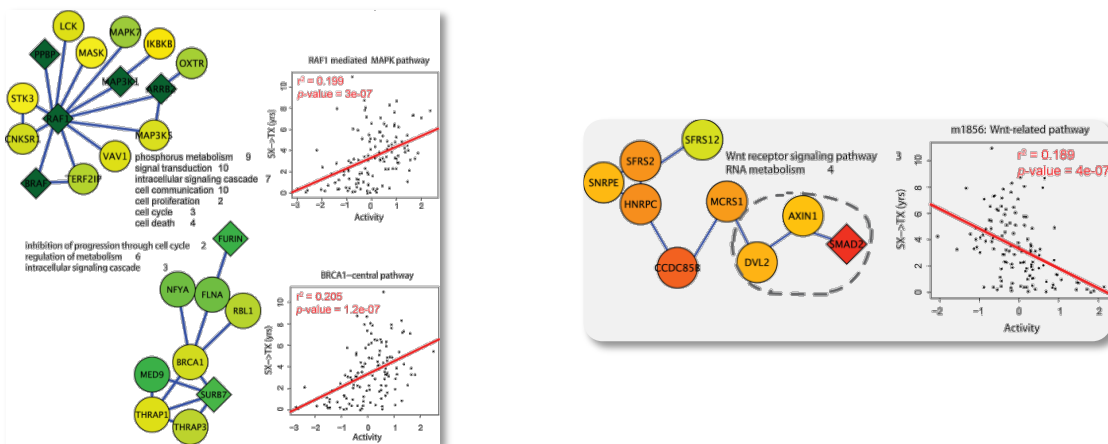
LCK
MAPK7
PPBP
MASK
IKBKB
MAP3K11
OXTR
ARRB2
STK3
RAF1
MAP3K5
CNKSR1
VAV1
BRAP
TERF2IP

RAF1 mediated MAPK pathway
$r^2 = 0.199$
p-value = 3e-07
SX->TX (yrs)
Activity

phosphorus metabolism 9
signal transduction 10
intracellular signaling cascade 7
cell communication 10
cell proliferation 2
cell cycle 3
cell death 4

inhibition of progression through cell cycle 2
regulation of metabolism 6
intracellular signaling cascade 3

FURIN
NFYA
FLNA
RBL1
BRCA1
MED9
SURB7
THRAP1
THRAP3

BRCA1−central pathway
$r^2 = 0.205$
p-value = 1.2e-07
SX->TX (yrs)
Activity

SFRS12
SFRS2
SNRPE
HNRPC
MCRS1
AXIN1
CCDC85B
DVL2
SMAD2

Wnt receptor signaling pathway 3
RNA metabolism 4

m1856: Wnt-related pathway
$r^2 = 0.169$
p-value = 4e-07
SX->TX (yrs)
Activity